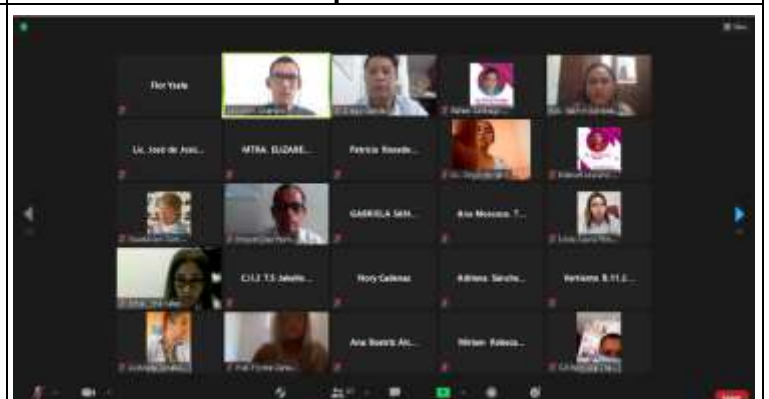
Flor Yuole

Lic. Jose de Jesú...

MTRA. ELIZABE...

Patricia Ricarde...

GABRIELA SAN...

Ana Moscoso. T...

C.I.2 T.S Jakelin...

Nory Cabenas

Adriana Sanche...

Verisima R.11.2...

Ana Beatriz Alc...

Miriam Rebeca...

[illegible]